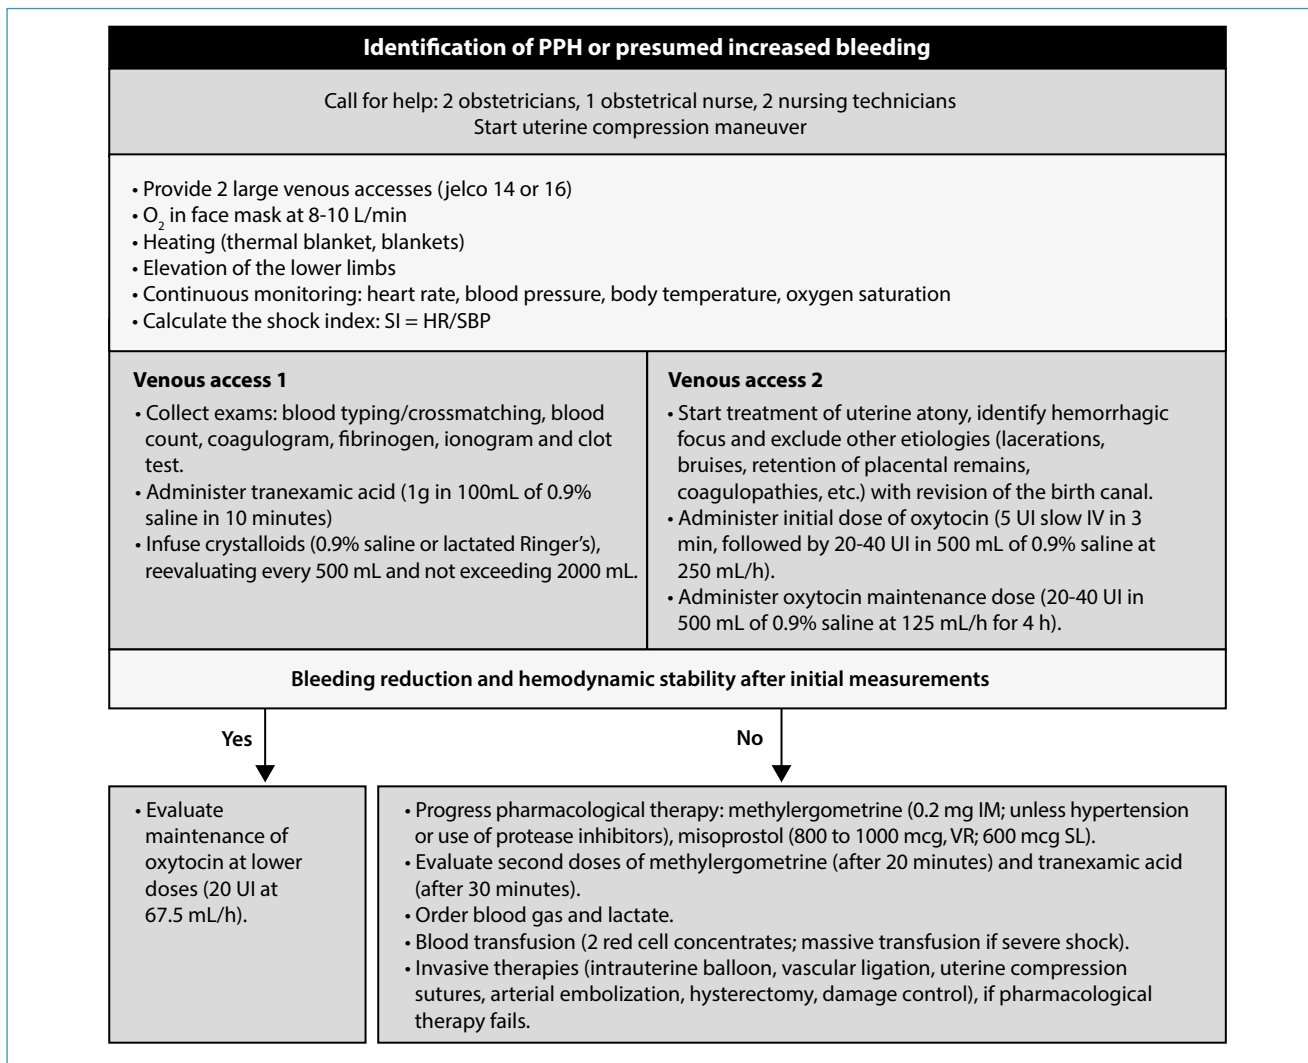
Identification of PPH or presumed increased bleeding

Call for help: 2 obstetricians, 1 obstetrical nurse, 2 nursing technicians
Start uterine compression maneuver

• Provide 2 large venous accesses (jelco 14 or 16)
• $O_2$ in face mask at 8-10 L/min
• Heating (thermal blanket, blankets)
• Elevation of the lower limbs
• Continuous monitoring: heart rate, blood pressure, body temperature, oxygen saturation
• Calculate the shock index: SI = HR/SBP

Venous access 1
• Collect exams: blood typing/crossmatching, blood count, coagulogram, fibrinogen, ionogram and clot test.
• Administer tranexamic acid (1g in 100mL of 0.9% saline in 10 minutes)
• Infuse crystalloids (0.9% saline or lactated Ringer's), reevaluating every 500 mL and not exceeding 2000 mL.

Venous access 2
• Start treatment of uterine atony, identify hemorrhagic focus and exclude other etiologies (lacerations, bruises, retention of placental remains, coagulopathies, etc.) with revision of the birth canal.
• Administer initial dose of oxytocin (5 UI slow IV in 3 min, followed by 20-40 UI in 500 mL of 0.9% saline at 250 mL/h).
• Administer oxytocin maintenance dose (20-40 UI in 500 mL of 0.9% saline at 125 mL/h for 4 h).

Bleeding reduction and hemodynamic stability after initial measurements

Yes

No

• Evaluate maintenance of oxytocin at lower doses (20 UI at 67.5 mL/h).

• Progress pharmacological therapy: methylergometrine (0.2 mg IM; unless hypertension or use of protease inhibitors), misoprostol (800 to 1000 mcg, VR; 600 mcg SL).
• Evaluate second doses of methylergometrine (after 20 minutes) and tranexamic acid (after 30 minutes).
• Order blood gas and lactate.
• Blood transfusion (2 red cell concentrates; massive transfusion if severe shock).
• Invasive therapies (intrauterine balloon, vascular ligation, uterine compression sutures, arterial embolization, hysterectomy, damage control), if pharmacological therapy fails.